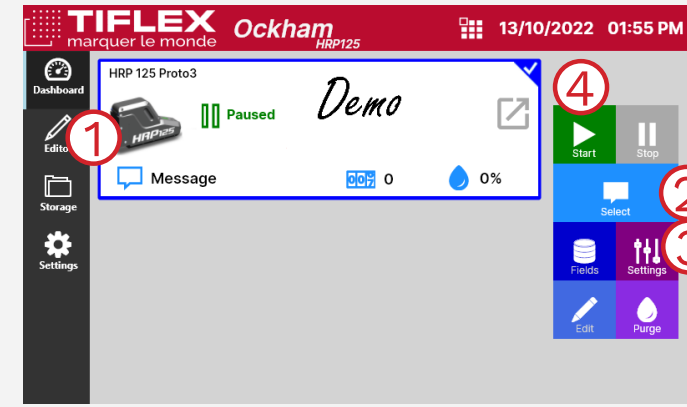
TIFLEX marquer le monde Ockham HRP125

13/10/2022 01:55 PM

Dashboard

Editor

Storage

Settings

HRP 125 Proto3

HRP125

Paused

Demo

Message

0

0%

1

4

Start

Stop

Select

2

Fields

Settings

3

Edit

Purge